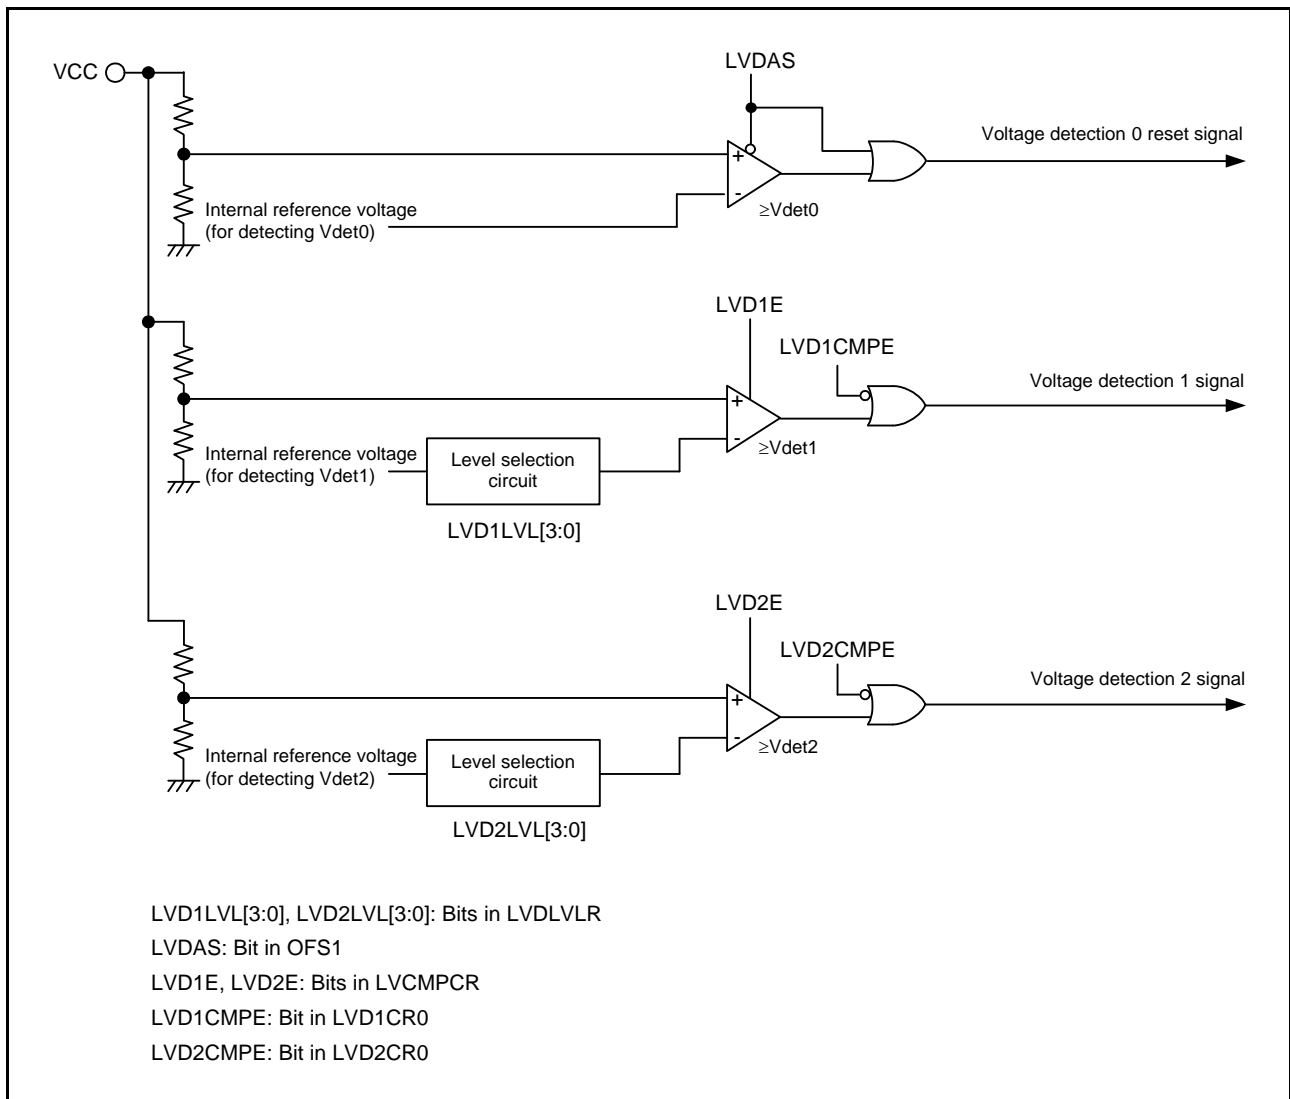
VCC
LVDAS
+
-
≥Vdet0
Voltage detection 0 reset signal
Internal reference voltage (for detecting Vdet0)

LVD1E
LVD1CMPE
+
-
≥Vdet1
Voltage detection 1 signal
Internal reference voltage (for detecting Vdet1)
Level selection circuit
LVD1LVL[3:0]

LVD2E
LVD2CMPE
+
-
≥Vdet2
Voltage detection 2 signal
Internal reference voltage (for detecting Vdet2)
Level selection circuit
LVD2LVL[3:0]

LVD1LVL[3:0], LVD2LVL[3:0]: Bits in LVDLVLR
LVDAS: Bit in OFS1
LVD1E, LVD2E: Bits in LVCMPCR
LVD1CMPE: Bit in LVD1CR0
LVD2CMPE: Bit in LVD2CR0